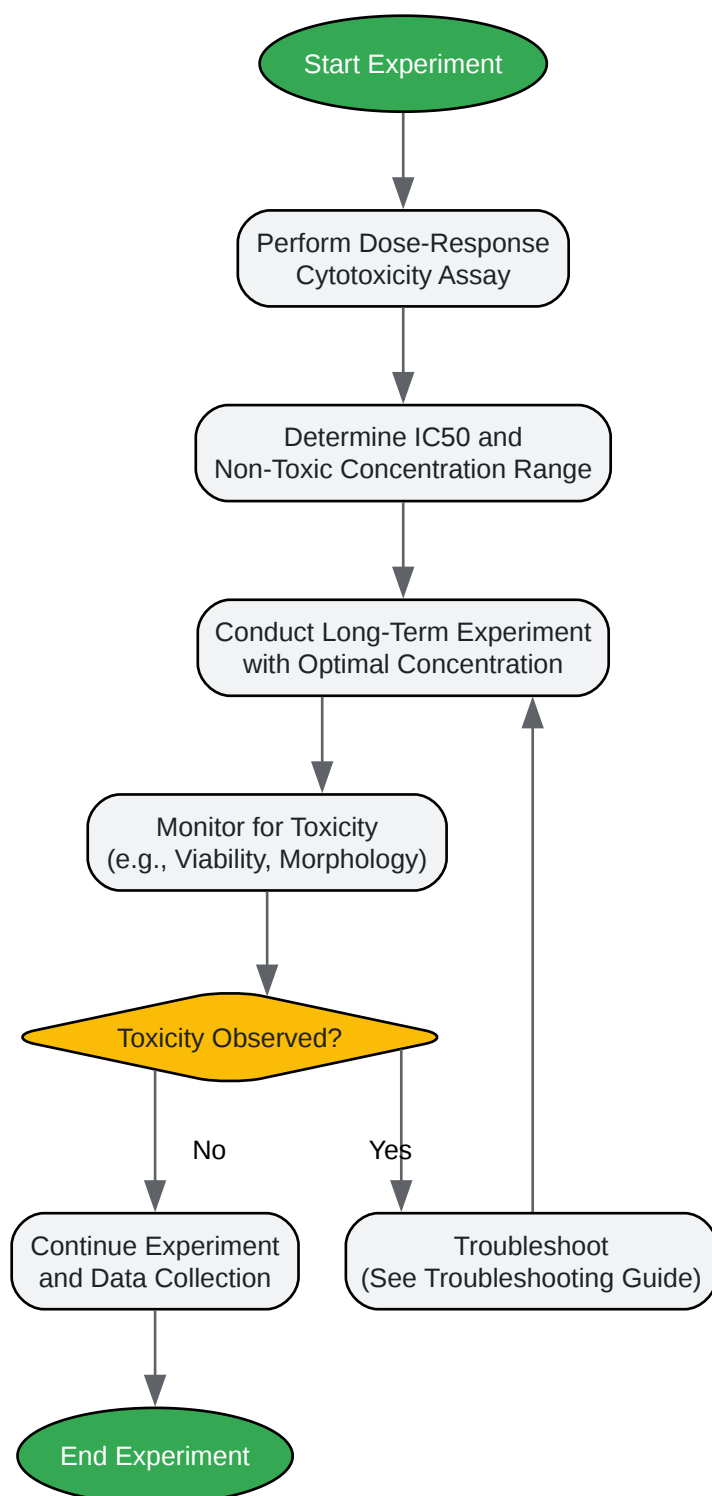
Start Experiment

Perform Dose-Response Cytotoxicity Assay

Determine IC50 and Non-Toxic Concentration Range

Conduct Long-Term Experiment with Optimal Concentration

Monitor for Toxicity (e.g., Viability, Morphology)

Toxicity Observed?

No

Yes

Continue Experiment and Data Collection

Troubleshoot (See Troubleshooting Guide)

End Experiment